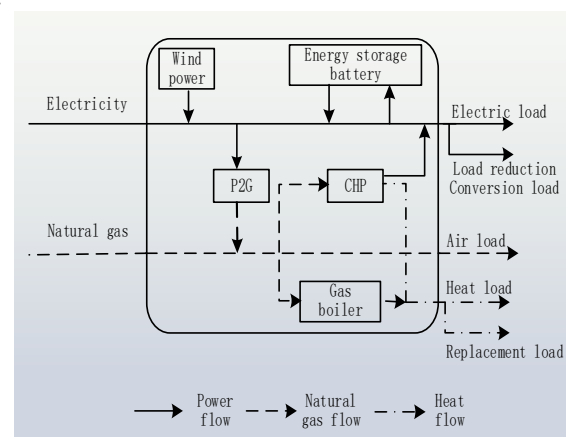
Wind power

Energy storage battery

Electricity

Electric load

Load reduction
Conversion load

P2G

CHP

Natural gas

Air load

Heat load

Gas boiler

Replacement load

Power flow

Natural gas flow

Heat flow